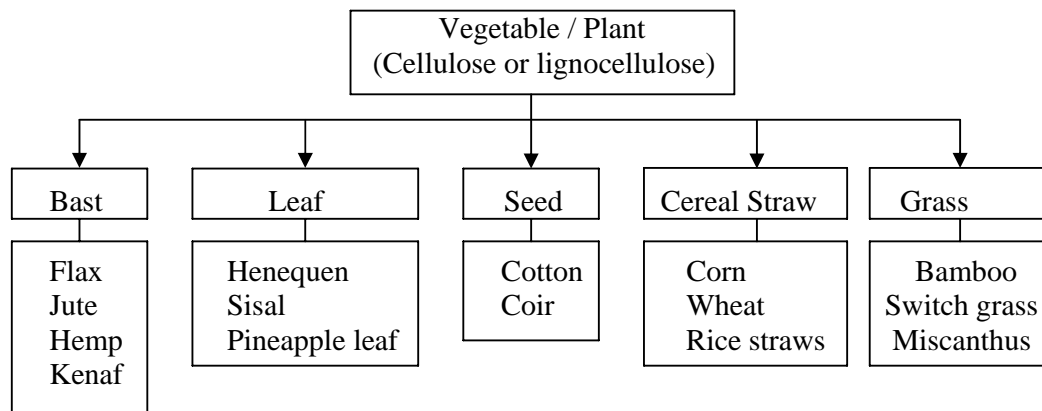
Vegetable / Plant
(Cellulose or lignocellulose)

Bast
Flax
Jute
Hemp
Kenaf

Leaf
Henequen
Sisal
Pineapple leaf

Seed
Cotton
Coir

Cereal Straw
Corn
Wheat
Rice straws

Grass
Bamboo
Switch grass
Miscanthus